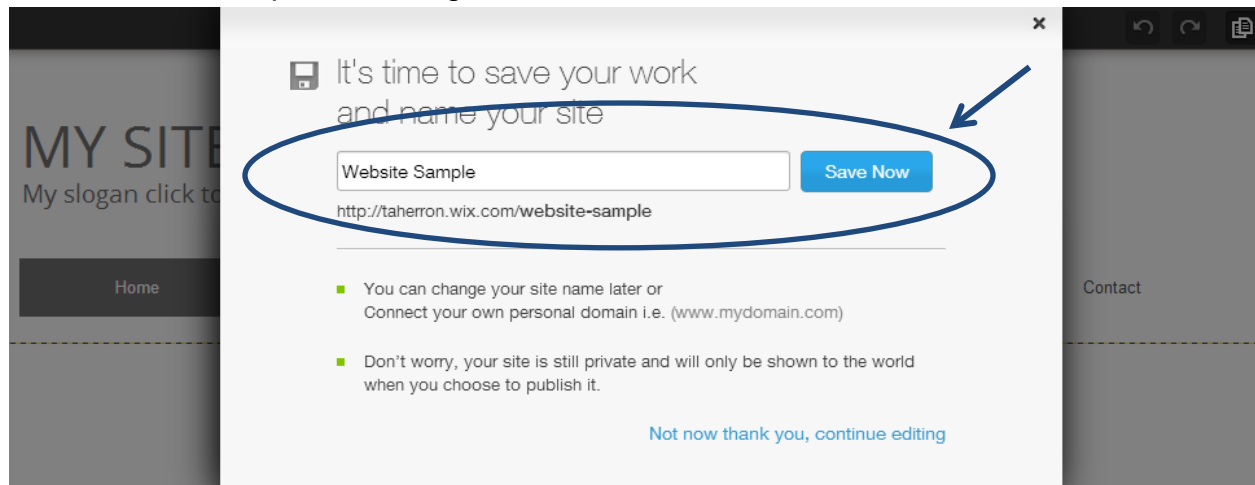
MY SITE
My slogan click to

It's time to save your work and name your site

Website Sample

Save Now

http://taherron.wix.com/website-sample

You can change your site name later or Connect your own personal domain i.e. (www.mydomain.com)

Don't worry, your site is still private and will only be shown to the world when you choose to publish it.

Not now thank you, continue editing

Home

Contact